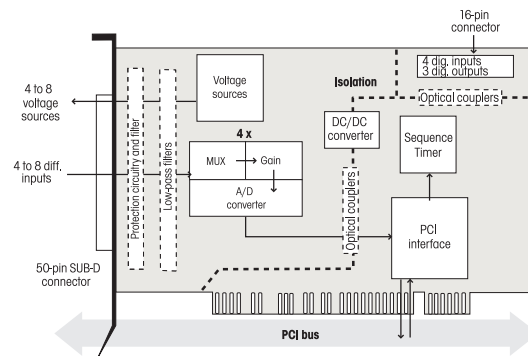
16-pin connector

4 dig. inputs
3 dig. outputs

Optical couplers

Isolation

4 to 8 voltage sources

Voltage sources

Protection circuitry and filter

Low-pass filters

DC/DC converter

Sequence Timer

4 to 8 diff. inputs

4 x

MUX

Gain

A/D converter

Optical couplers

PCI interface

50-pin SUB-D connector

PCI bus